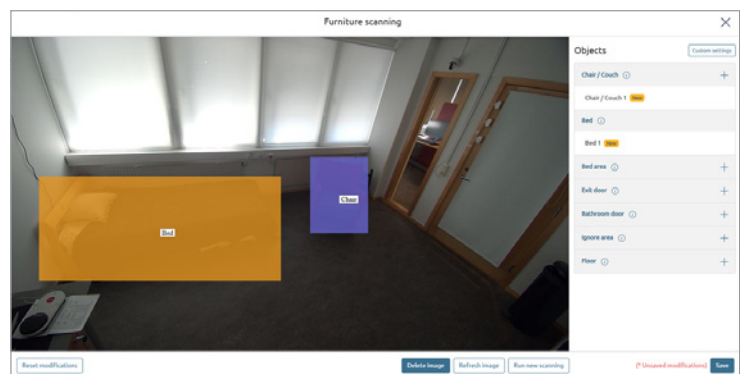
Furniture scanning

Bed

Chair

Objects

Custom settings

Chair / Couch

Chair / Couch 1 New

Bed

Bed 1 New

Bed area

Exit door

Bathroom door

Ignore area

Floor

Reset modifications

Delete image

Refresh image

Run new scanning

(* Unsaved modifications)

Save